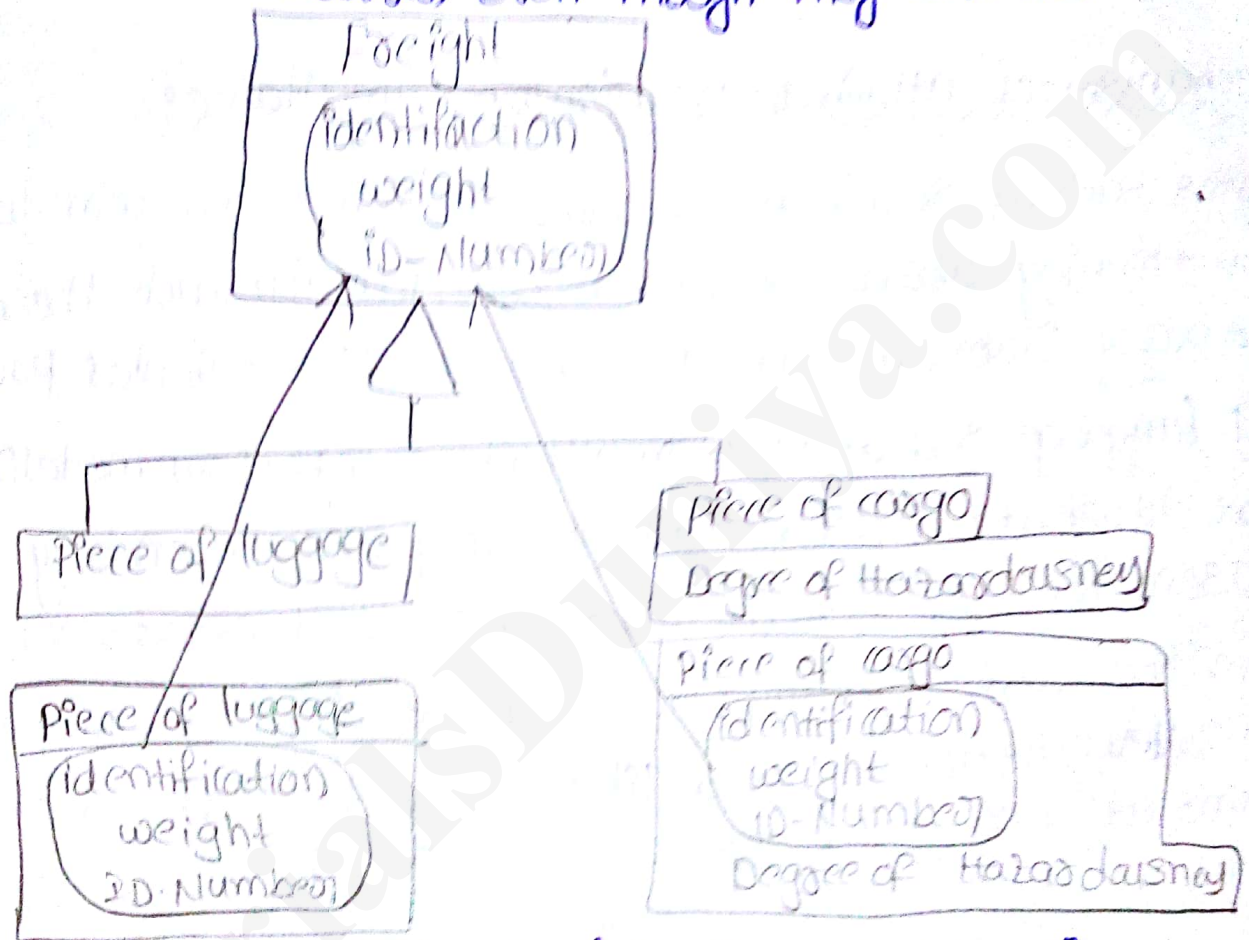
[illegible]

Freight

identifiaction
weight
ID-Number

Piece of luggage

Piece of cargo

Degree of Hazardousney

Piece of luggage

identification
weight
ID-Number

Piece of cargo

identification
weight
ID-Number

Degree of Hazardousney

alsDuniya.com